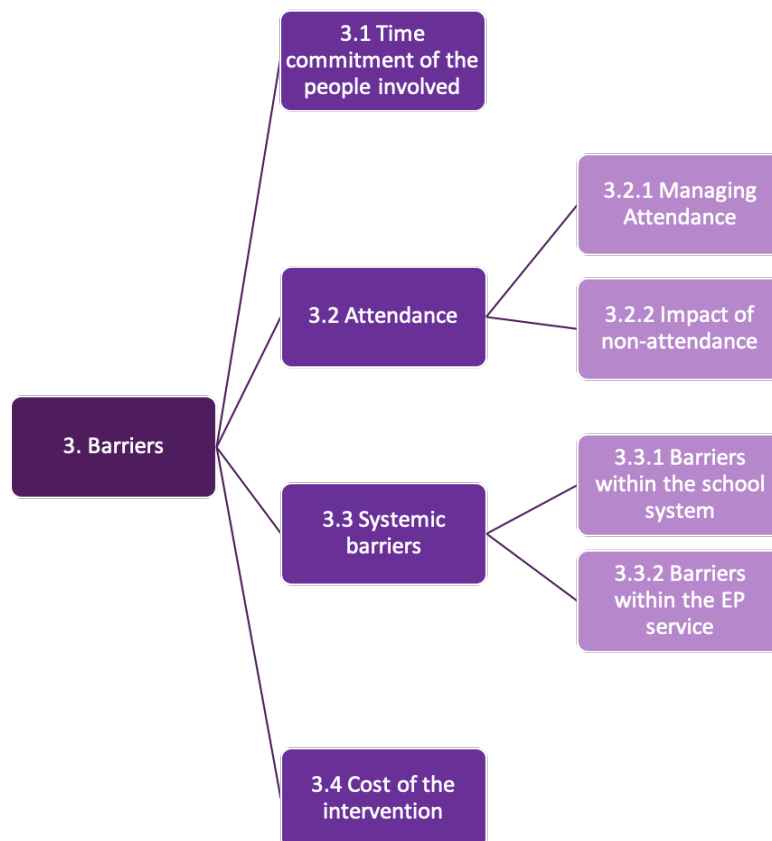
3. Barriers

3.1 Time commitment of the people involved

3.2 Attendance

3.2.1 Managing Attendance

3.2.2 Impact of non-attendance

3.3 Systemic barriers

3.3.1 Barriers within the school system

3.3.2 Barriers within the EP service

3.4 Cost of the intervention